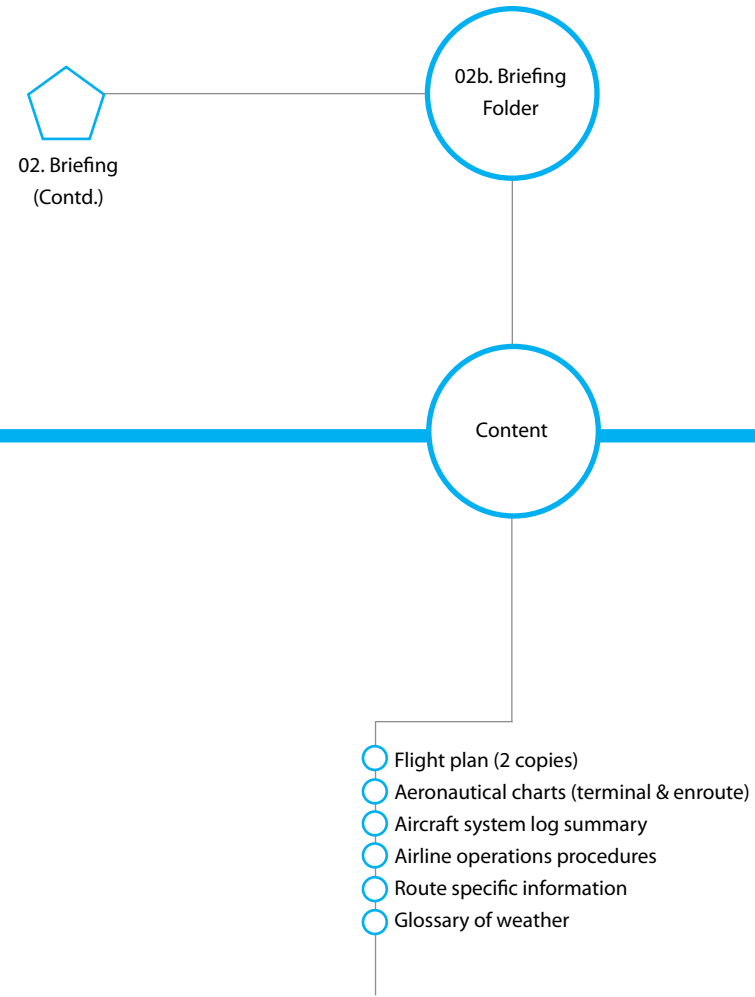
02. Briefing (Contd.)

02b. Briefing Folder

Content

Flight plan (2 copies)
Aeronautical charts (terminal & enroute)
Aircraft system log summary
Airline operations procedures
Route specific information
Glossary of weather